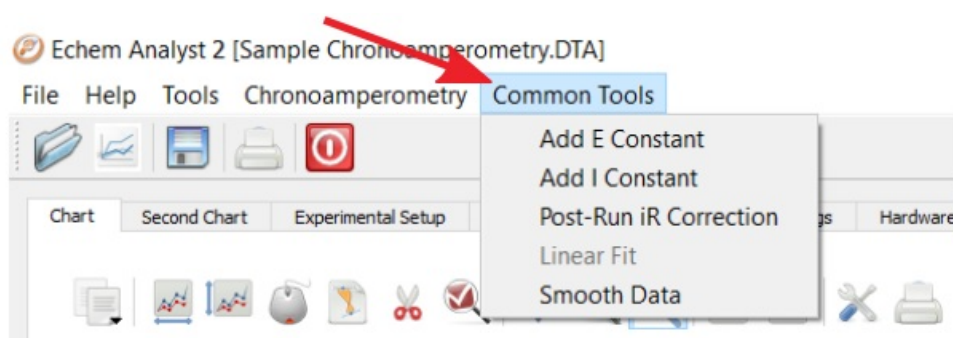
Echem Analyst 2 [Sample Chronoamperometry.DTA]

File Help Tools Chronoamperometry Common Tools

Add E Constant
Add I Constant
Post-Run iR Correction
Linear Fit
Smooth Data

Chart Second Chart Experimental Setup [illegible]gs Hardware